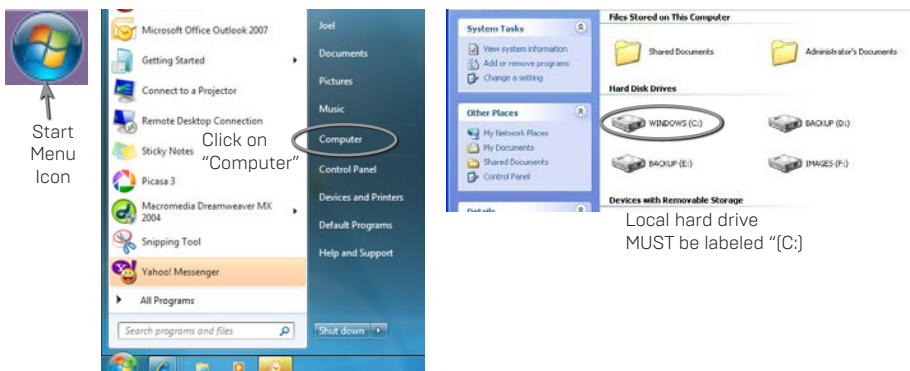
Start Menu Icon

Microsoft Office Outlook 2007
Getting Started
Connect to a Projector
Remote Desktop Connection
Sticky Notes
Picasa 3
Macromedia Dreamweaver MX 2004
Snipping Tool
Yahoo! Messenger
All Programs
Search programs and files

Joel
Documents
Pictures
Music
Computer
Control Panel
Devices and Printers
Default Programs
Help and Support
Shut down

Click on "Computer"

System Tasks
View system information
Add or remove programs
Change a setting

Other Places
My Network Places
My Documents
Shared Documents
Control Panel

Details

Files Stored on This Computer
Shared Documents
Administrator's Documents

Hard Disk Drives
WINDOWS (C:)
BACKUP (D:)
BACKUP (E:)
IMAGES (F:)

Devices with Removable Storage

Local hard drive MUST be labeled "(C:)